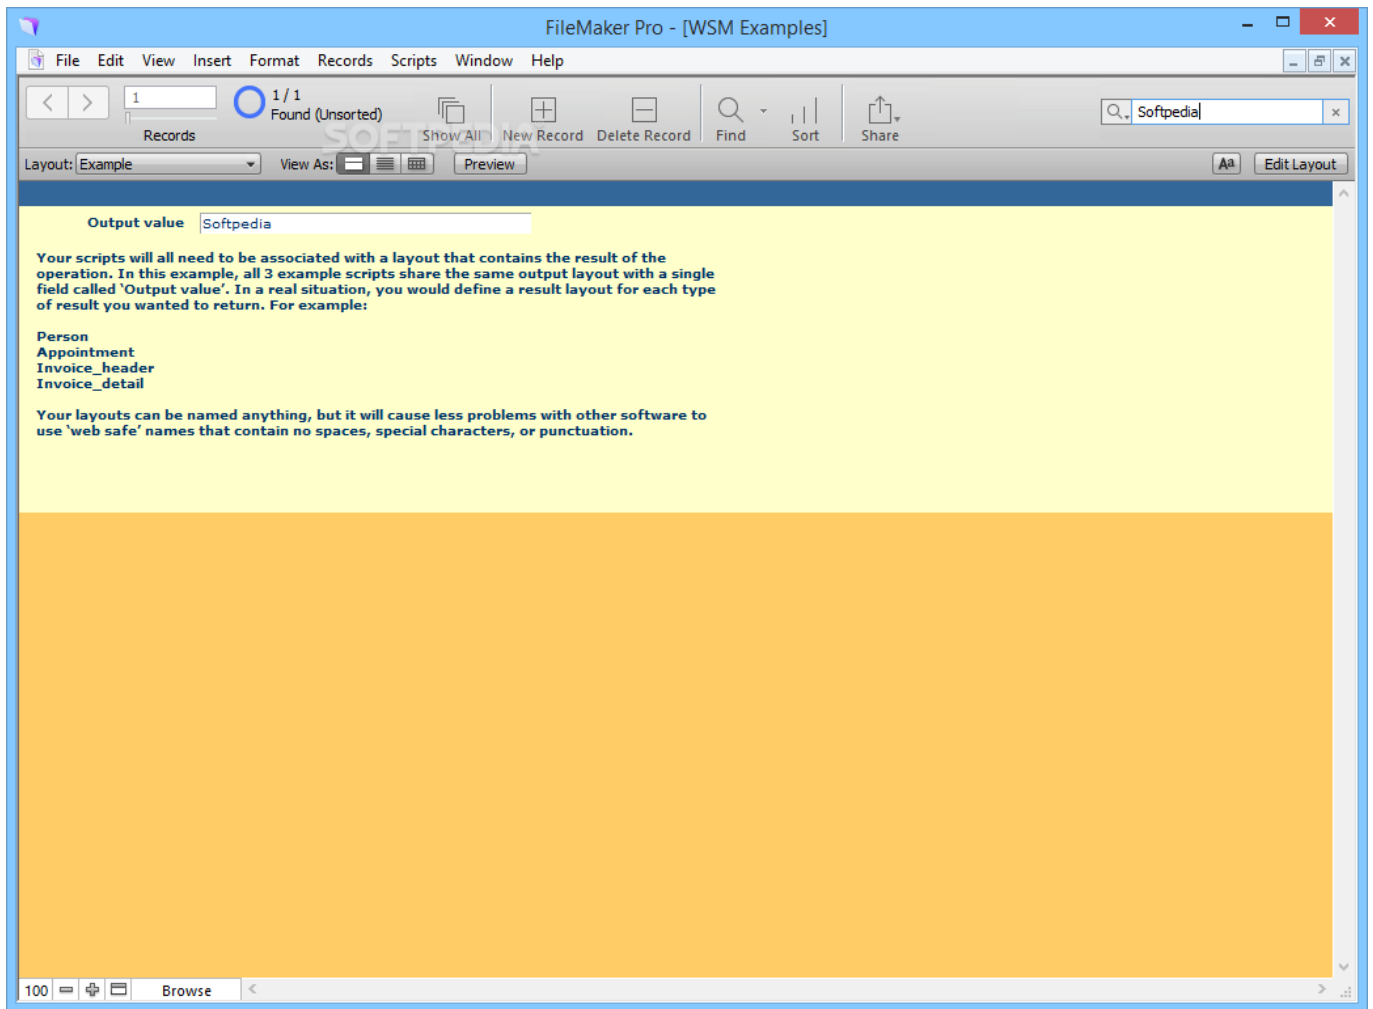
FileMaker Pro - [WSM Examples]

File Edit View Insert Format Records Scripts Window Help

1
Records
1 / 1
Found (Unsorted)
Show All New Record Delete Record Find Sort Share
Softpedia

Layout: Example View As: Preview Edit Layout

Output value Softpedia

Your scripts will all need to be associated with a layout that contains the result of the operation. In this example, all 3 example scripts share the same output layout with a single field called 'Output value'. In a real situation, you would define a result layout for each type of result you wanted to return. For example:

Person
Appointment
Invoice_header
Invoice_detail

Your layouts can be named anything, but it will cause less problems with other software to use 'web safe' names that contain no spaces, special characters, or punctuation.

100 Browse